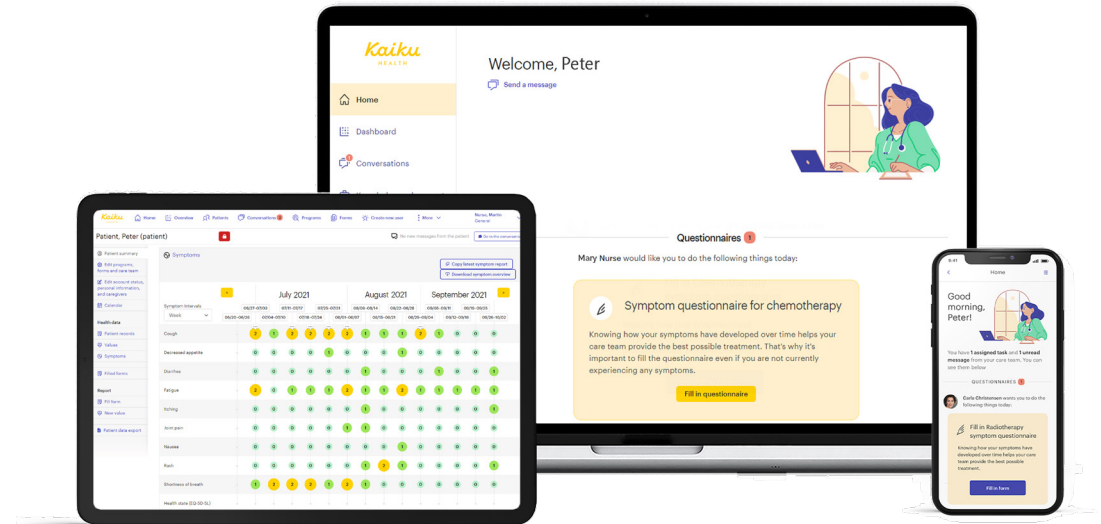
Kaiku HEALTH

Home

Dashboard

Conversations

Welcome, Peter

Send a message

Questionnaires 1

Mary Nurse would like you to do the following things today:

Symptom questionnaire for chemotherapy

Knowing how your symptoms have developed over time helps your care team provide the best possible treatment. That's why it's important to fill the questionnaire even if you are not currently experiencing any symptoms.

Fill in questionnaire

Kaiku Home Overview Patients Conversations Programs Forms Create new case More Nurse, Martin General

Patient, Peter (patient)

No new messages from the patient

Patient summary
Edit programs, forms and care team
Edit account status, personal information, and caregivers
Calendar

Health data
Patient records
Values
Symptoms

Filled forms

Report
Fill form
New value

Patient data export

Symptoms

Copy latest symptom report
Download symptom overview

July 2021 August 2021 September 2021

Symptom intervals
Week

Cough
Decreased appetite
Diarrhea
Fatigue
Itching
Joint pain
Nausea
Rash
Shortness of breath
Health state (EQ-5D-5L)

9:41
Home

Good morning, Peter!

You have 1 assigned task and 1 unread message from your care team. You can see them below

QUESTIONNAIRES 1

Carla Christensen wants you to do the following things today:

Fill in Radiotherapy symptom questionnaire

Knowing how your symptoms have developed over time helps your care team provide the best possible treatment.

Fill in form